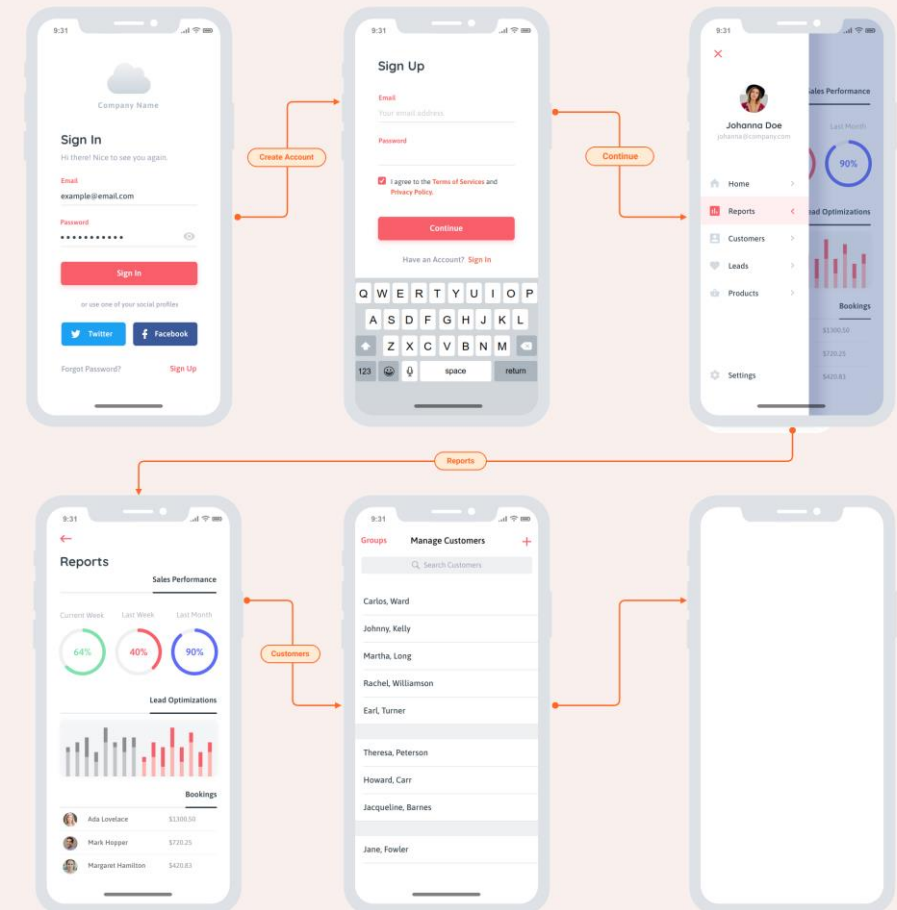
9:31

Company Name

Sign In

Hi there! Nice to see you again.

Email

example@email.com

Password

••••••••••••

Sign In

or use one of your social profiles

Twitter

Facebook

Forgot Password?

Sign Up

Create Account

9:31

Sign Up

Email

Your email address

Password

I agree to the Terms of Services and Privacy Policy.

Continue

Have an Account? Sign In

Q W E R T Y U I O P

A S D F G H J K L

Z X C V B N M

123

space

return

Continue

9:31

Johanna Doe

johanna@company.com

Home

Reports

Customers

Leads

Products

Settings

Sales Performance

Last Month

90%

Lead Optimizations

Bookings

$1300.50

$720.25

$420.83

Reports

9:31

Reports

Sales Performance

Current Week

Last Week

Last Month

64%

40%

90%

Lead Optimizations

Bookings

Ada Lovelace $1300.50

Mark Hopper $720.25

Margaret Hamilton $420.83

Customers

9:31

Groups

Manage Customers

+

Search Customers

Carlos, Ward

Johnny, Kelly

Martha, Long

Rachel, Williamson

Earl, Turner

Theresa, Peterson

Howard, Carr

Jacqueline, Barnes

Jane, Fowler